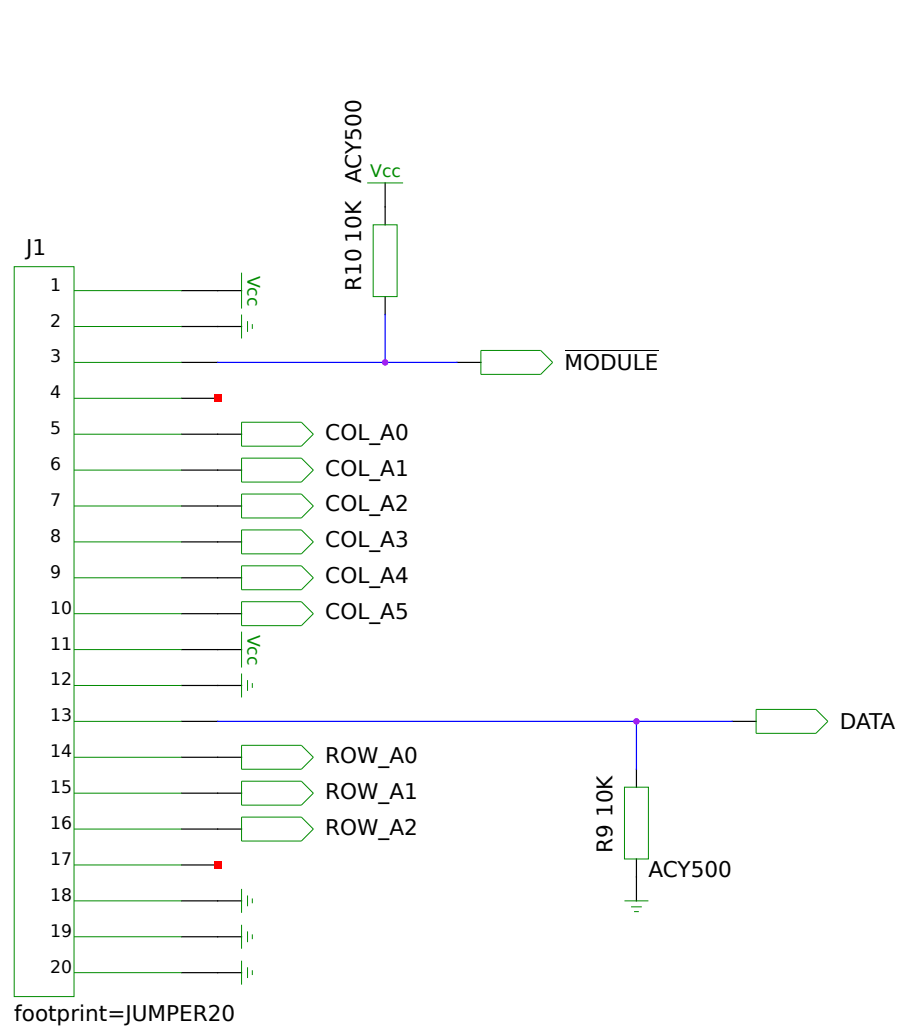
R10 10K ACY500

Vcc

J1

1 Vcc
2
3 $\overline{\text{MODULE}}$
4
5 COL_A0
6 COL_A1
7 COL_A2
8 COL_A3
9 COL_A4
10 COL_A5
11 Vcc
12
13 DATA
14 ROW_A0
15 ROW_A1
16 ROW_A2
17
18
19
20

R9 10K
ACY500

footprint=JUMPER20